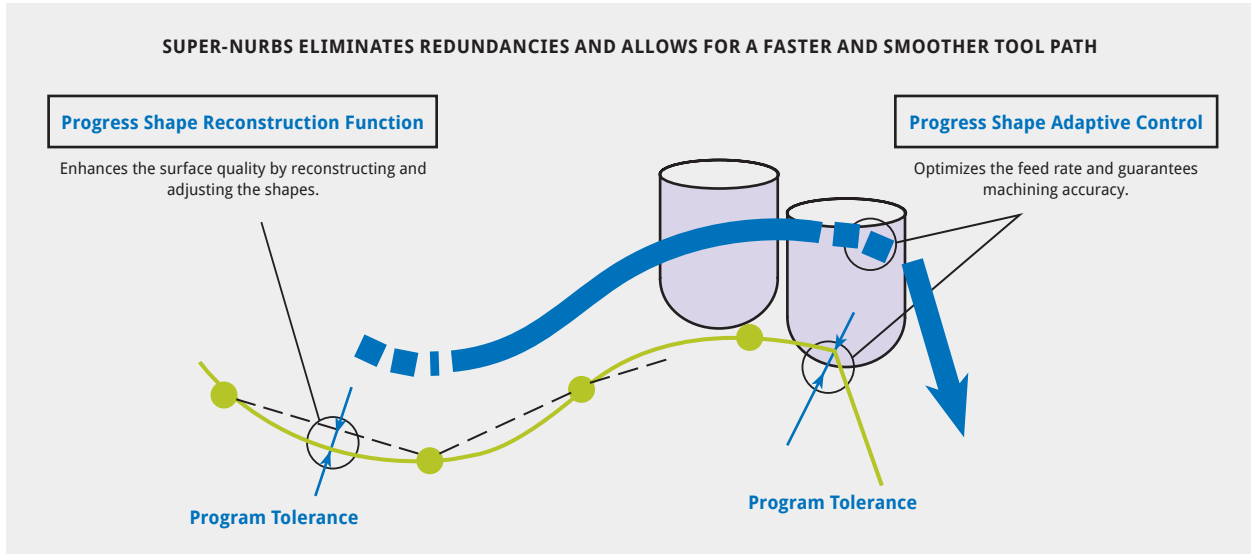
SUPER-NURBS ELIMINATES REDUNDANCIES AND ALLOWS FOR A FASTER AND SMOOTHER TOOL PATH

Progress Shape Reconstruction Function

Enhances the surface quality by reconstructing and adjusting the shapes.

Progress Shape Adaptive Control

Optimizes the feed rate and guarantees machining accuracy.

Program Tolerance

Program Tolerance